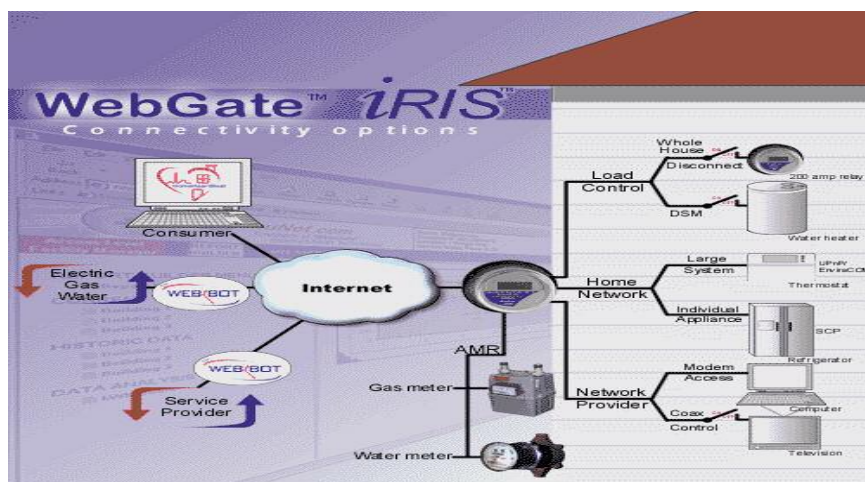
WebGate™ iRIS™
Connectivity options

Consumer

Electric
Gas
Water

WEBBOT

Internet

WEBBOT

Service
Provider

HISTORIC DATA

AMR

Gas meter

Water meter

Load
Control

Whole
House
Disconnect

200 amp relay

DSM

Water heater

Home
Network

Large
System

UPnP/
EnviroCOM

Thermostat

Individual
Appliance

SCP

Refrigerator

Network
Provider

Modem
Access

Computer

Coax
Control

Television